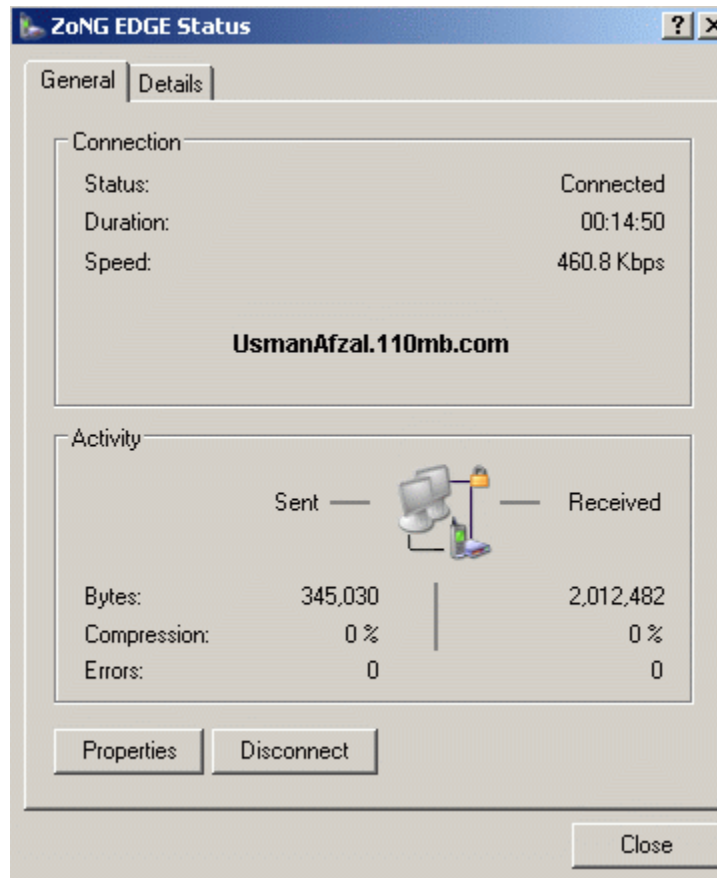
ZoNG EDGE Status

?

General | Details

Connection

| | |
|---|---|
| Status: | Connected |
| Duration: | 00:14:50 |
| Speed: | 460.8 Kbps |

UsmanAfzal.110mb.com

Activity

Sent — Received

| | Sent | Received |
|---|---|---|
| Bytes: | 345,030 | 2,012,482 |
| Compression: | 0 % | 0 % |
| Errors: | 0 | 0 |

Properties Disconnect

Close